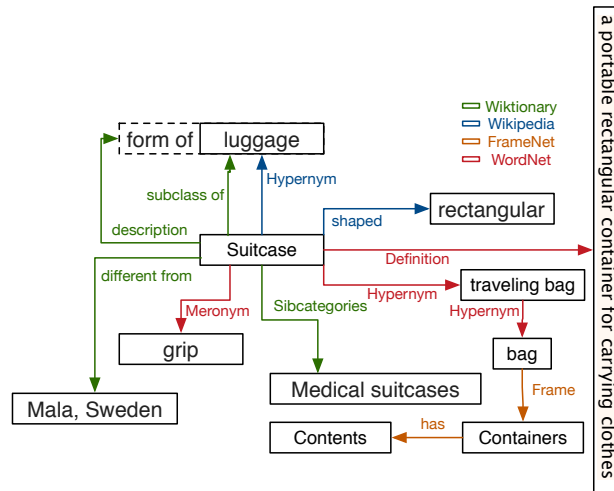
Wiktionary
Wikipedia
FrameNet
WordNet

form of
luggage
subclass of
Hypernym
description
shaped
rectangular
Suitcase
Definition
a portable rectangular container for carrying clothes
different from
Meronym
Sibcategories
Hypernym
traveling bag
Hypernym
grip
bag
Medical suitcases
Frame
Mala, Sweden
has
Contents
Containers